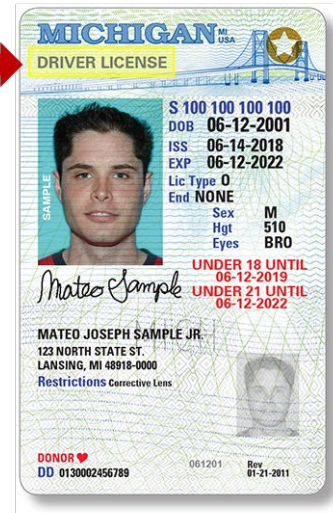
MICHIGAN MI USA
DRIVER LICENSE

SAMPLE

S 100 100 100 100
DOB 06-12-2001
ISS 06-14-2018
EXP 06-12-2022
Lic Type O
End NONE
Sex M
Hgt 510
Eyes BRO
UNDER 18 UNTIL 06-12-2019
UNDER 21 UNTIL 06-12-2022

Mateo Sample

MATEO JOSEPH SAMPLE JR.
123 NORTH STATE ST.
LANSING, MI 48918-0000
Restrictions Corrective Lens

DONOR
DD 0130002456789
061201
Rev 01-21-2011